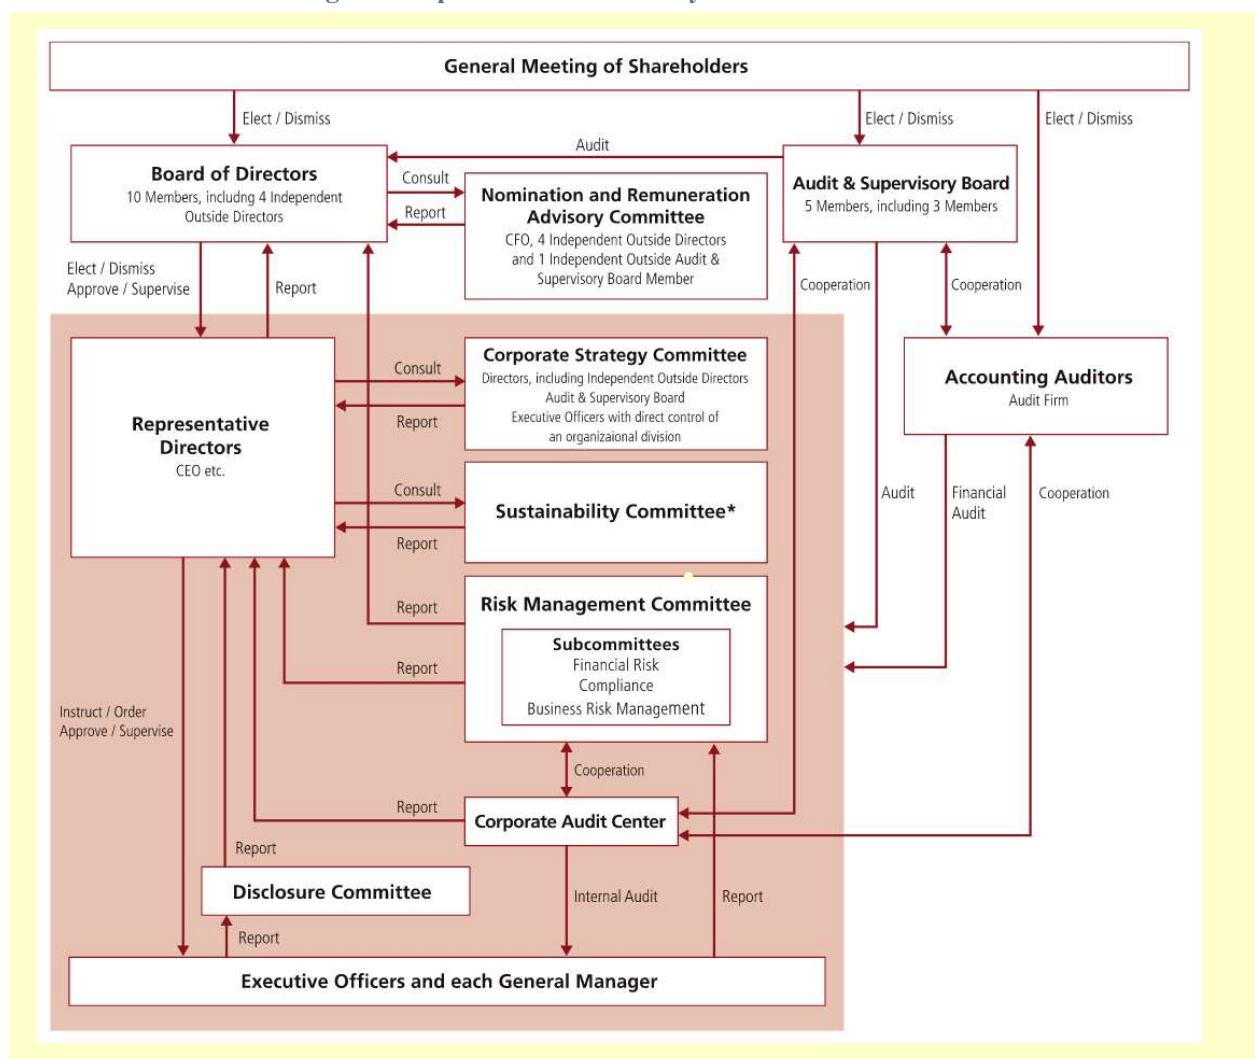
General Meeting of Shareholders

Elect / Dismiss

Elect / Dismiss

Elect / Dismiss

Audit

Board of Directors
10 Members, includng 4 Independent Outside Directors

Consult

Report

Nomination and Remuneration Advisory Committee
CFO, 4 Independent Outside Directors and 1 Independent Outside Audit & Supervisory Board Member

Audit & Supervisory Board
5 Members, including 3 Members

Elect / Dismiss
Approve / Supervise

Report

Cooperation

Cooperation

Representative Directors
CEO etc.

Consult

Report

Corporate Strategy Committee
Directors, including Independent Outside Directors
Audit & Supervisory Board
Executive Officers with direct control of an organizaional division

Accounting Auditors
Audit Firm

Consult

Report

Sustainability Committee*

Audit

Financial Audit

Cooperation

Report

Report

Risk Management Committee

Subcommittees
Financial Risk
Compliance
Business Risk Management

Instruct / Order
Approve / Supervise

Cooperation

Report

Corporate Audit Center

Report

Disclosure Committee

Internal Audit

Report

Report

Executive Officers and each General Manager